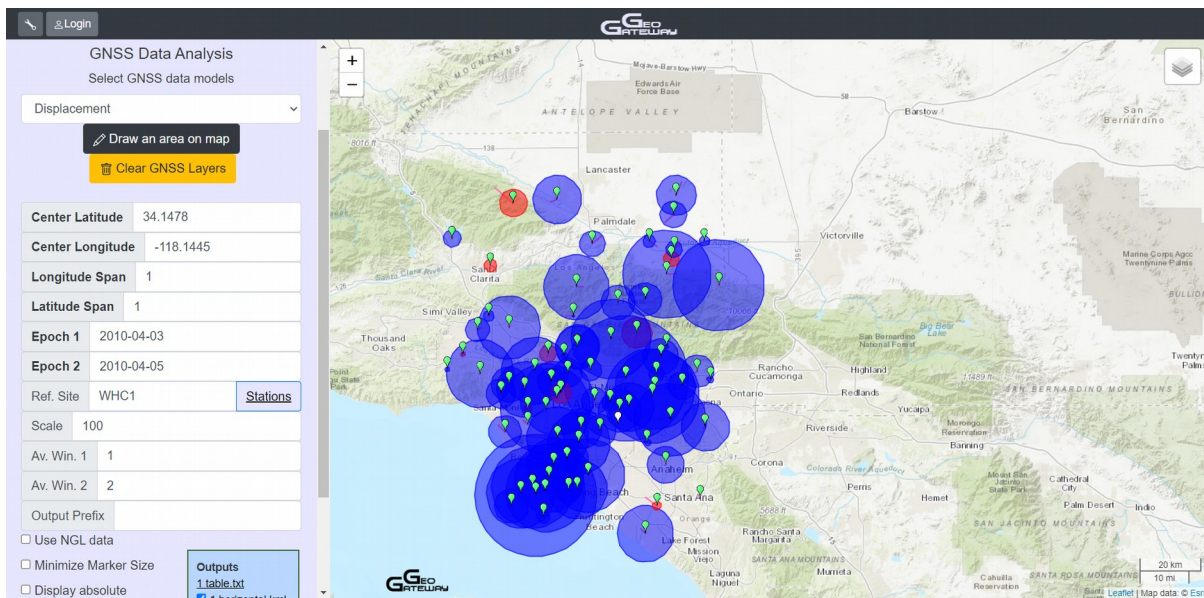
Login

GGeo Gateway

GNSS Data Analysis
Select GNSS data models

Displacement

Draw an area on map
Clear GNSS Layers

| Center Latitude | 34.1478 |
|---|---|
| Center Longitude | -118.1445 |
| Longitude Span | 1 |
| Latitude Span | 1 |
| Epoch 1 | 2010-04-03 |
| Epoch 2 | 2010-04-05 |
| Ref. Site | WHC1 | Stations |
| Scale | 100 |
| Av. Win. 1 | 1 |
| Av. Win. 2 | 2 |
| Output Prefix | |

Use NGL data
Minimize Marker Size
Display absolute

Outputs
1 table.txt
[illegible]

+
−

Mojave-Barstow Hwy
Edwards Air Force Base
ANTELOPE VALLEY
Barstow
San Bernardino
Lancaster
Palmdale
Victorville
Santa Clarita
Simi Valley
Thousand Oaks
Los Angeles
Big Bear Lake
San Bernardino National Forest
Rancho Cucamonga
Highland
Ontario
Redlands
Yucaipa
SAN BERNARDINO MOUNTAINS
Riverside
Moreno Reservation
Banning
Corona
Colorado River Aqueduct
Perris
Hemet
Anaheim
Santa Ana
Huntington Beach
Orange
Rancho Santa Margarita
Lake Forest
Mission Viejo
Laguna Niguel
SANTA ANA MOUNTAINS
Murrieta
Mount San Jacinto State Park
Cathedral City
Palm Desert
Indio
SAN JACINTO MOUNTAINS
Cahuilla Reservation
SANTA ROSA MOUNTAINS
Marine Corps Agcc Twentynine Palms
Twentynine Palms
BULLION
Point Mugu State Park

GGeo Gateway

20 km
10 mi
Leaflet | Map data: Esri